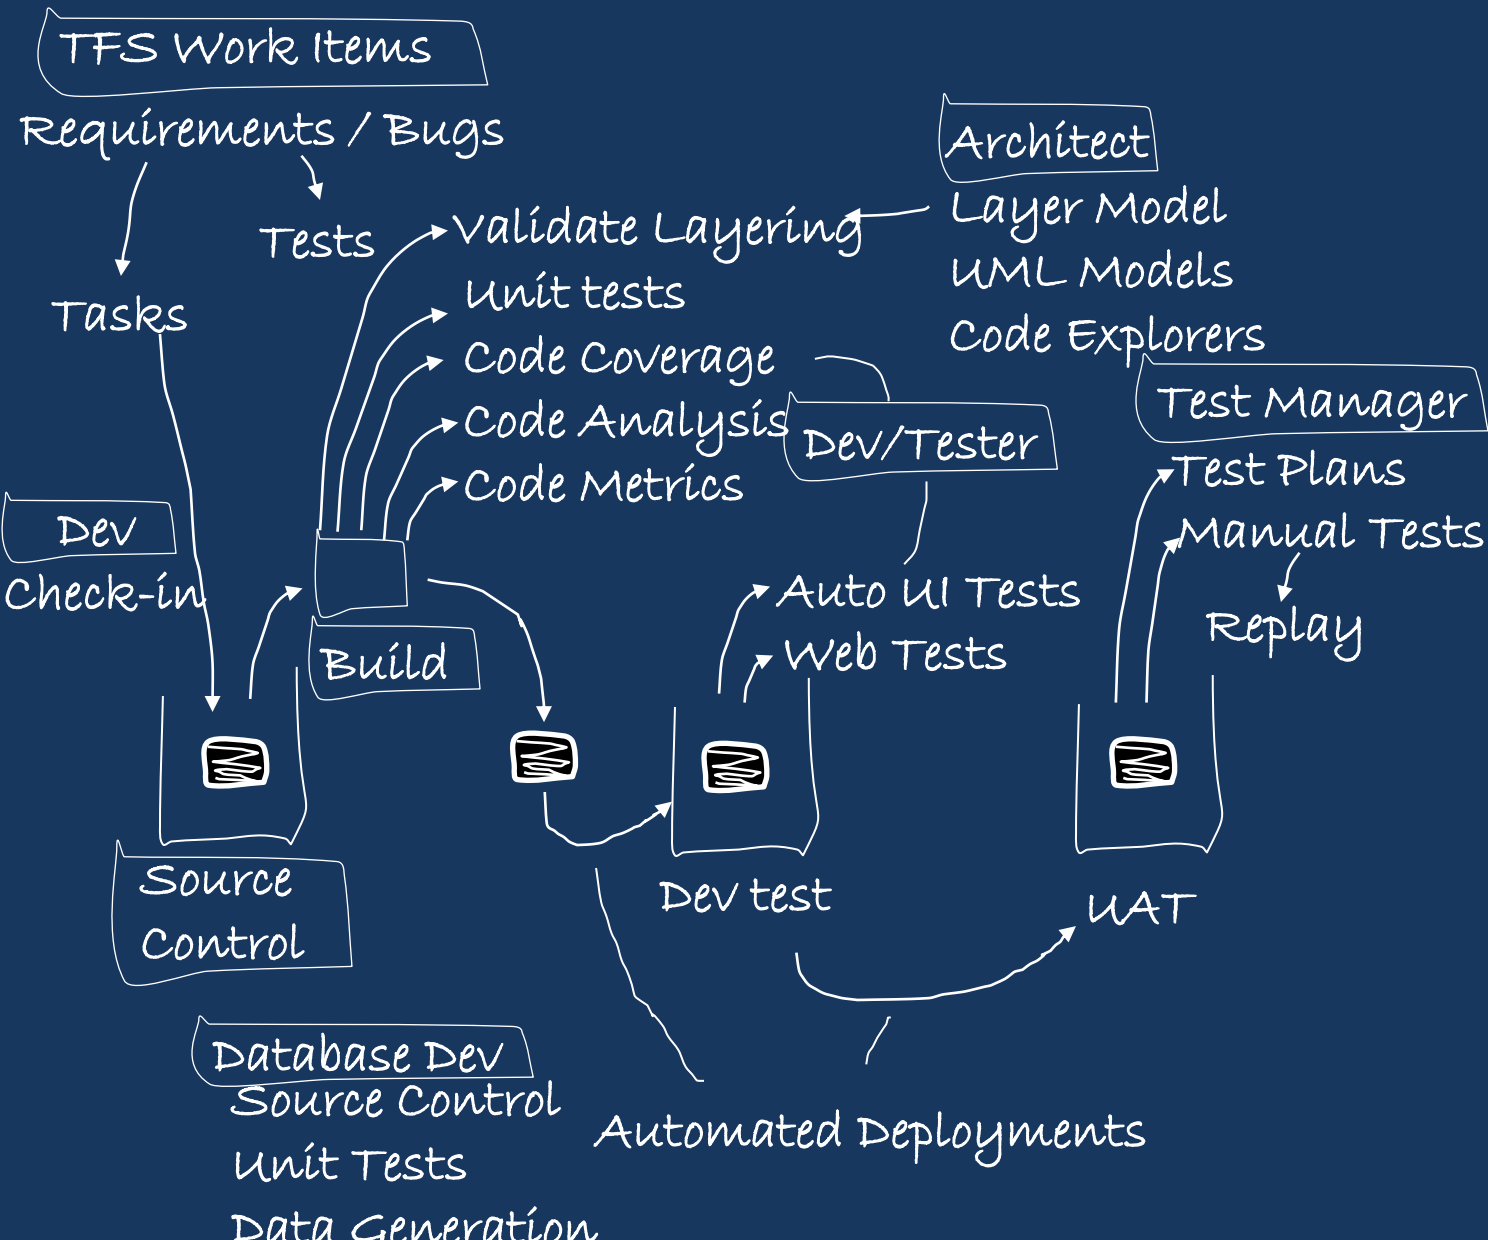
TFS Work Items

Requirements / Bugs

Tests

Tasks

Validate Layering
Unit tests
Code Coverage
Code Analysis
Code Metrics

Architect

Layer Model
UML Models
Code Explorers

Dev/Tester

Test Manager

Test Plans
Manual Tests
Replay

Dev

Check-in

Build

Auto UI Tests
Web Tests

Source Control

Dev test

UAT

Database Dev

Source Control
Unit Tests
Data Generation

Automated Deployments